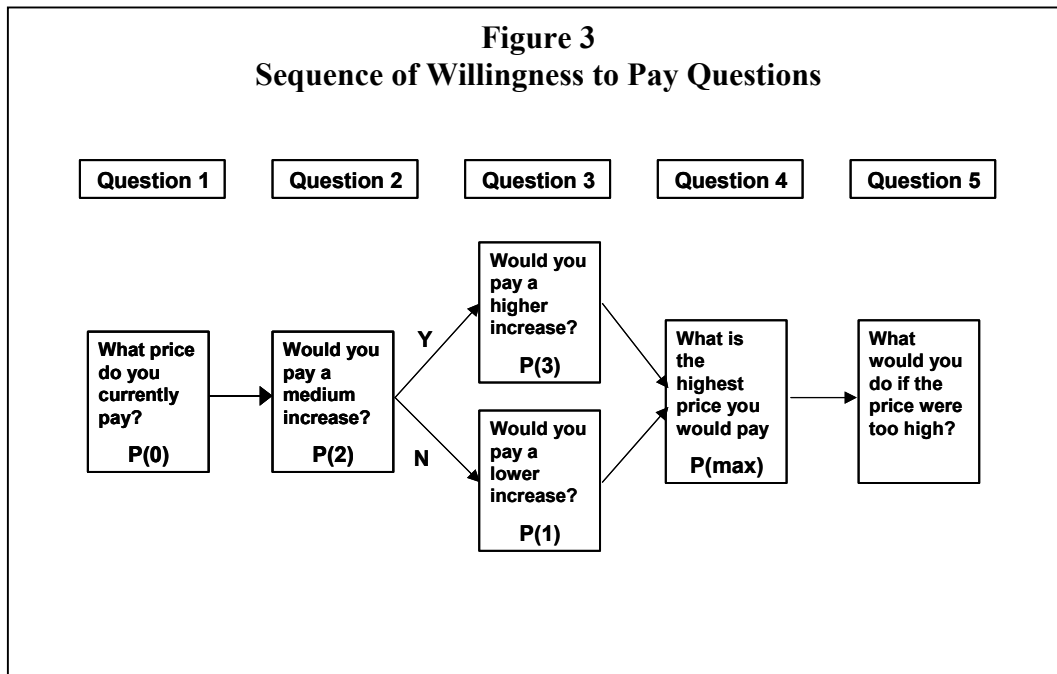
Figure 3
Sequence of Willingness to Pay Questions

Question 1

Question 2

Question 3

Question 4

Question 5

What price do you currently pay?
P(0)

Would you pay a medium increase?
P(2)

Y

N

Would you pay a higher increase?
P(3)

Would you pay a lower increase?
P(1)

What is the highest price you would pay
P(max)

What would you do if the price were too high?